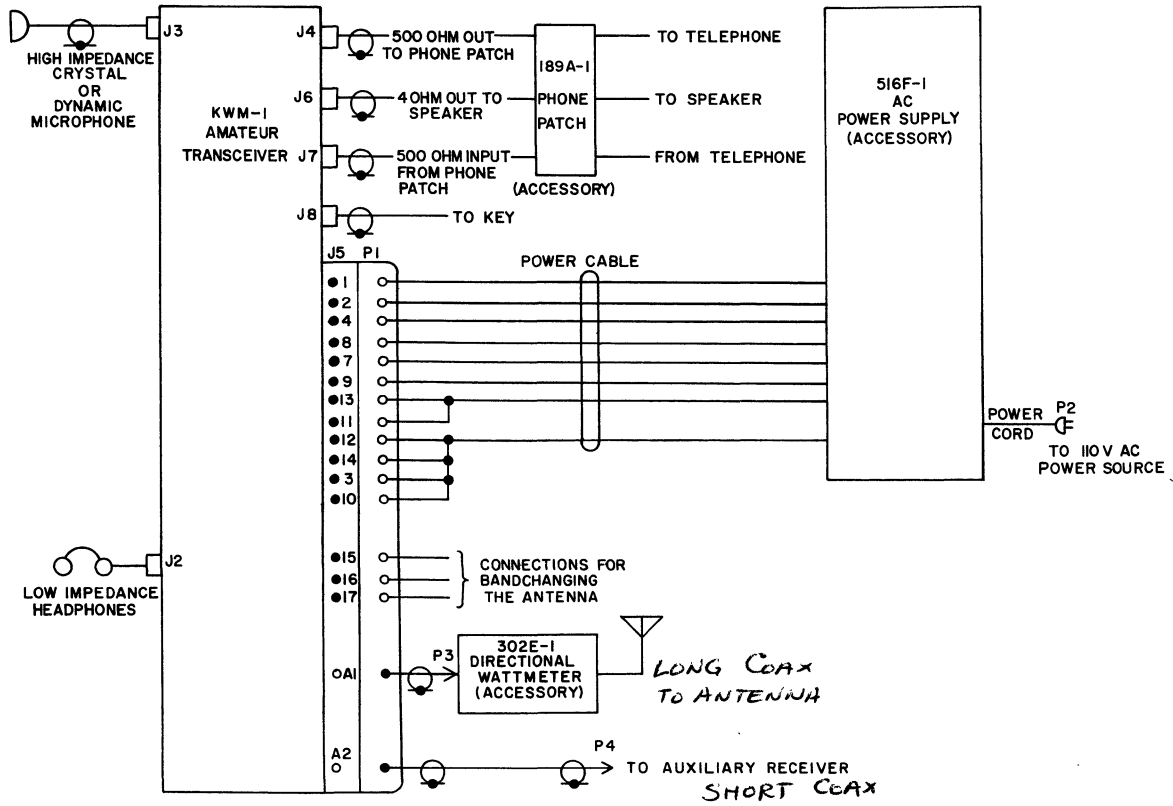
J3
HIGH IMPEDANCE CRYSTAL OR DYNAMIC MICROPHONE

KWM-1 AMATEUR TRANSCEIVER

J4
500 OHM OUT TO PHONE PATCH
J6
4 OHM OUT TO SPEAKER
J7
500 OHM INPUT FROM PHONE PATCH
J8
TO KEY

189A-1 PHONE PATCH (ACCESSORY)

TO TELEPHONE
TO SPEAKER
FROM TELEPHONE

516F-1 AC POWER SUPPLY (ACCESSORY)

J5 P1
POWER CABLE
1
2
4
8
7
9
13
11
12
14
3
10

POWER CORD
P2
TO 110 V AC POWER SOURCE

J2
LOW IMPEDANCE HEADPHONES

15
16
17
CONNECTIONS FOR BANDCHANGING THE ANTENNA

A1
P3
302E-1 DIRECTIONAL WATTMETER (ACCESSORY)
LONG COAX TO ANTENNA

A2
P4
TO AUXILIARY RECEIVER
SHORT COAX